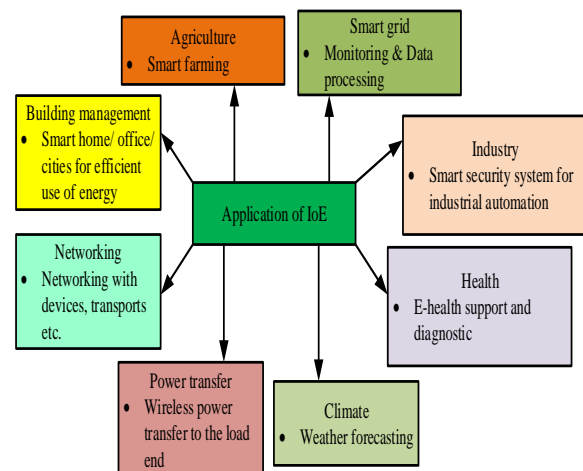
Agriculture
• Smart farming

Smart grid
• Monitoring & Data processing

Building management
• Smart home/ office/ cities for efficient use of energy

Industry
• Smart security system for industrial automation

Application of IoE

Networking
• Networking with devices, transports etc.

Health
• E-health support and diagnostic

Power transfer
• Wireless power transfer to the load end

Climate
• Weather forecasting